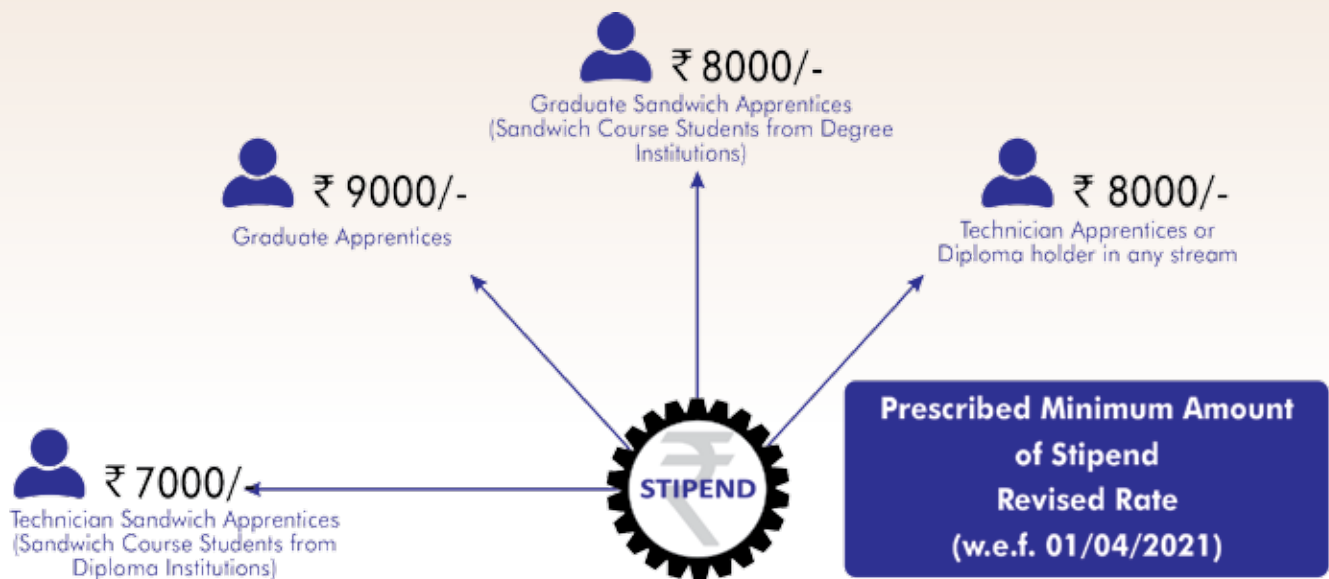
₹ 8000/-
Graduate Sandwich Apprentices (Sandwich Course Students from Degree Institutions)

₹ 9000/-
Graduate Apprentices

₹ 8000/-
Technician Apprentices or Diploma holder in any stream

₹ 7000/-
Technician Sandwich Apprentices (Sandwich Course Students from Diploma Institutions)

STIPEND

Prescribed Minimum Amount of Stipend Revised Rate (w.e.f. 01/04/2021)